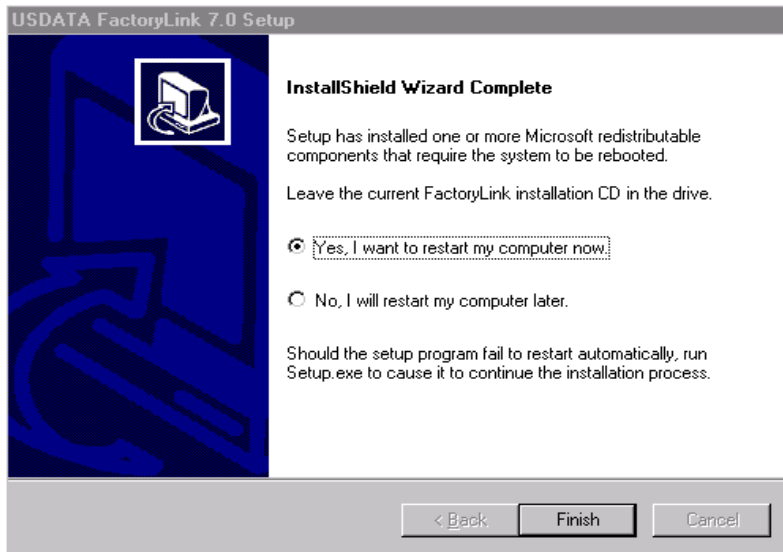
USDATA FactoryLink 7.0 Setup

InstallShield Wizard Complete

Setup has installed one or more Microsoft redistributable components that require the system to be rebooted.

Leave the current FactoryLink installation CD in the drive.

Yes, I want to restart my computer now.

No, I will restart my computer later.

Should the setup program fail to restart automatically, run Setup.exe to cause it to continue the installation process.

< Back

Finish

Cancel